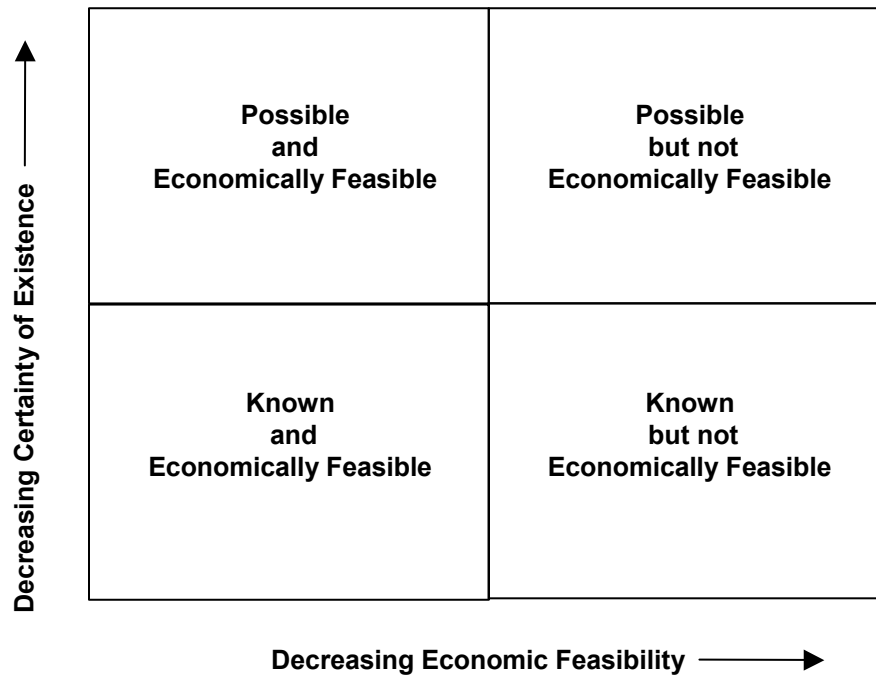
Decreasing Certainty of Existence

| Possible and Economically Feasible | Possible but not Economically Feasible |
|---|---|
| Known and Economically Feasible | Known but not Economically Feasible |

Decreasing Economic Feasibility